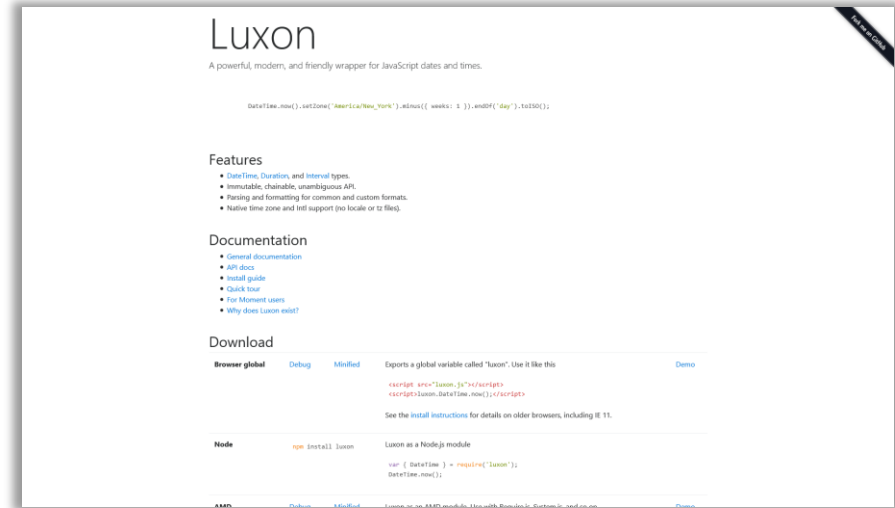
Fork me on GitHub

Luxon

A powerful, modern, and friendly wrapper for JavaScript dates and times.

DateTime.now().setZone('America/New_York').minus({ weeks: 1 }).endOf('day').toISO();

Features

- DateTime, Duration, and Interval types.
- Immutable, chainable, unambiguous API.
- Parsing and formatting for common and custom formats.
- Native time zone and Intl support (no locale or tz files).

Documentation

- General documentation
- API docs
- Install guide
- Quick tour
- For Moment users
- Why does Luxon exist?

Download

| Browser global | Debug | Minified | Exports a global variable called "luxon". Use it like this<br><br>`<script src="luxon.js"></script>`<br>`<script>luxon.DateTime.now();</script>`<br><br>See the install instructions for details on older browsers, including IE 11. | Demo |
|---|---|---|---|---|
| Node | npm install luxon | | Luxon as a Node.js module<br><br>`var { DateTime } = require('luxon');`<br>`DateTime.now();` | |
| AMD | Debug | Minified | Luxon as an AMD module. Use with Require.js, System.js, and so on. | Demo |